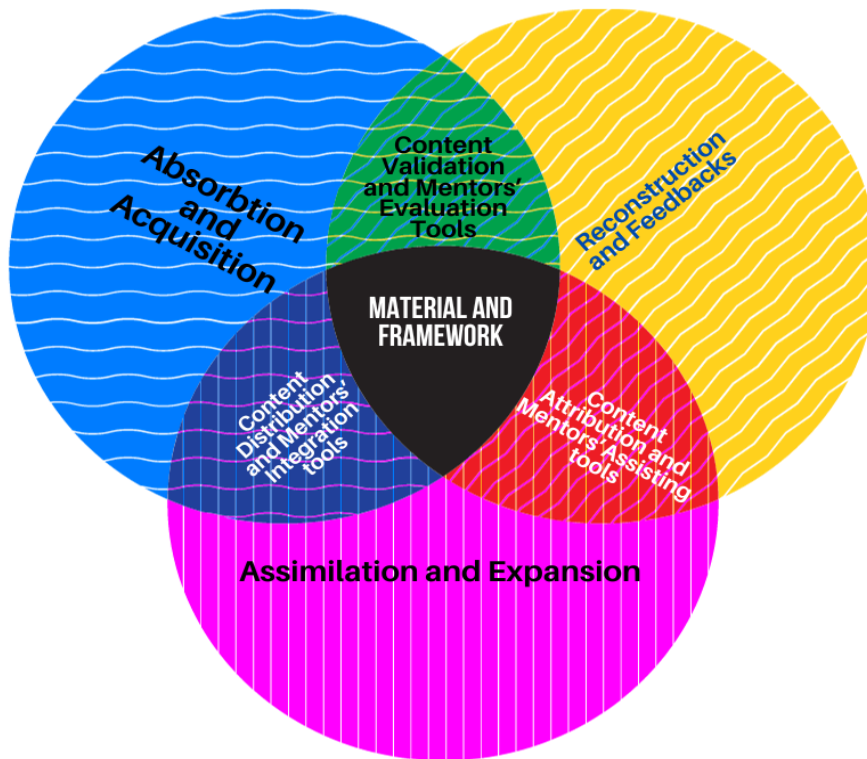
Absorbtion and Acquisition

Content Validation and Mentors' Evaluation Tools

Reconstruction and Feedbacks

MATERIAL AND FRAMEWORK

Content Distribution and Mentors' Integration tools

Content Attribution and Mentors' Assisting tools

Assimilation and Expansion